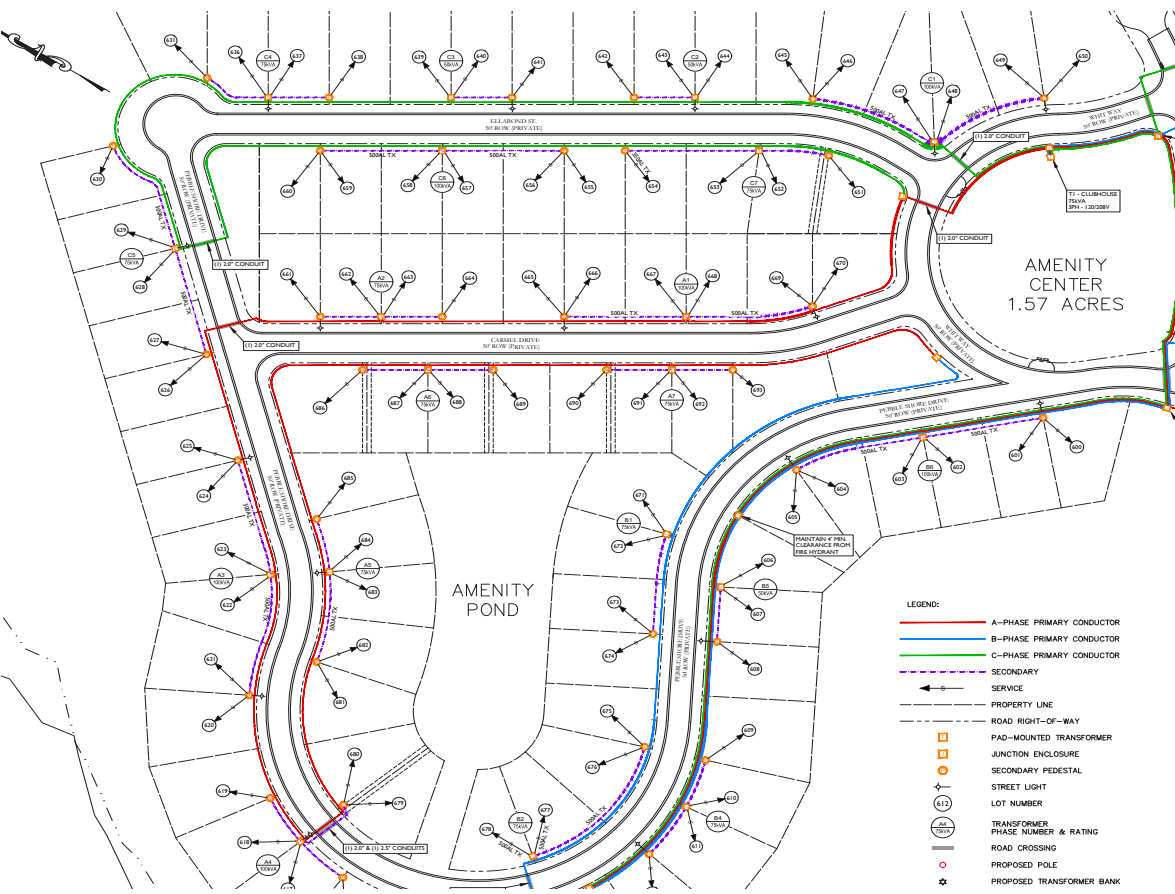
631
636
C4
75kVA
637
638
639
C3
50kVA
640
641
642
643
C2
50kVA
644
645
646
C1
100kVA
647
648
649
650
ELLABOND ST.
50' ROW (PRIVATE)
WHIT WAY
50' ROW (PRIVATE)
500AL TX
500AL TX
(1) 2.0" CONDUIT
T1 - CLUBHOUSE
75kVA
3PH - 120/208V
630
500AL TX
500AL TX
500AL TX
660
659
658
C6
100kVA
657
656
655
654
653
C7
75kVA
652
651
629
C5
75kVA
628
(1) 2.0" CONDUIT
(1) 2.0" CONDUIT
AMENITY CENTER 1.57 ACRES
661
662
A2
75kVA
663
664
665
666
667
A1
100kVA
668
669
670
500AL TX
500AL TX
500AL TX
627
626
(1) 2.0" CONDUIT
CARMEL DRIVE
50' ROW (PRIVATE)
WHIT WAY
686
687
A6
75kVA
688
689
690
691
A7
75kVA
692
693
PURPLE SHORE DRIVE
50' ROW (PRIVATE)
500AL TX
500AL TX
601
600
603
B6
100kVA
602
604
605
MAINTAIN 4' MIN. CLEARANCE FROM FIRE HYDRANT
625
624
685
671
B1
75kVA
672
623
A3
100kVA
622
684
A5
75kVA
683
500AL TX
AMENITY POND
606
B5
50kVA
607
673
674
608
LEGEND:
A-PHASE PRIMARY CONDUCTOR
B-PHASE PRIMARY CONDUCTOR
C-PHASE PRIMARY CONDUCTOR
SECONDARY
SERVICE
PROPERTY LINE
ROAD RIGHT-OF-WAY
PAD-MOUNTED TRANSFORMER
JUNCTION ENCLOSURE
SECONDARY PEDESTAL
STREET LIGHT
612
LOT NUMBER
A4
75kVA
TRANSFORMER PHASE NUMBER & RATING
ROAD CROSSING
PROPOSED POLE
PROPOSED TRANSFORMER BANK
621
620
682
681
PURPLE SHORE DRIVE
50' ROW (PRIVATE)
675
676
609
610
B4
75kVA
611
680
619
679
618
A4
100kVA
(1) 2.0" & (1) 2.5" CONDUITS
678
B2
75kVA
677
500AL TX
500AL TX
500AL TX